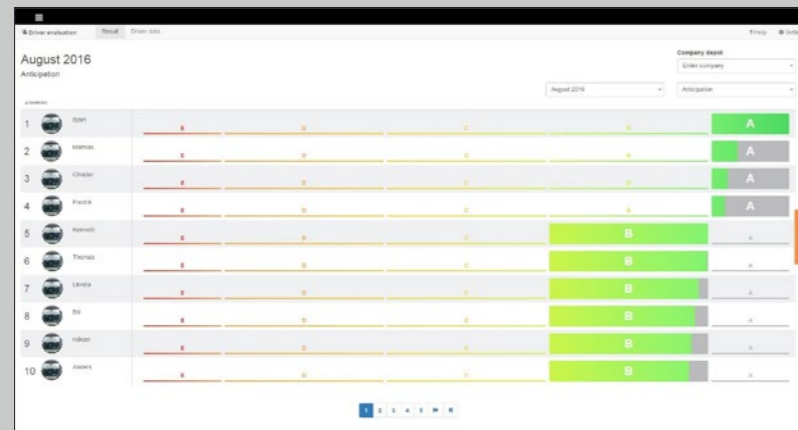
Driver evaluation | Result | Driver data | Help | Settings

August 2016
Anticipation

Company depot
Entire company

August 2016
Anticipation

| | Driver | E | D | C | B | A |
|---|---|---|---|---|---|---|
| 1 | Dylan | E | D | C | B | A |
| 2 | Mathias | E | D | C | B | A |
| 3 | Christer | E | D | C | B | A |
| 4 | Patrick | E | D | C | B | A |
| 5 | Kenneth | E | D | C | B | A |
| 6 | Thomas | E | D | C | B | A |
| 7 | Linnéa | E | D | C | B | A |
| 8 | Bo | E | D | C | B | A |
| 9 | Håkan | E | D | C | B | A |
| 10 | Anders | E | D | C | B | A |

1 2 3 4 5 » K